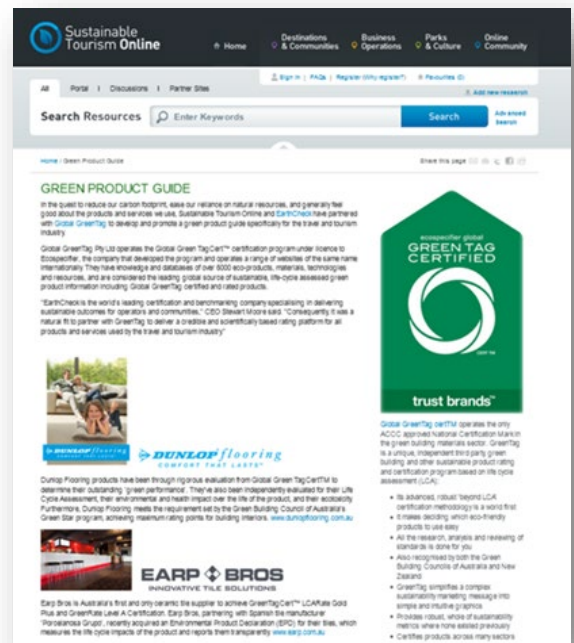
Sustainable Tourism Online

Home | Destinations & Communities | Business Operations | Parks & Culture | Online Community

Sign in | FAQs | Register (Why register?) | Favourites (0)

All | Portal | Discussions | Partner Sites

Add new research

Search Resources

Enter Keywords

Search

Advanced Search

Home / Green Product Guide

Share this page

GREEN PRODUCT GUIDE

In the quest to reduce our carbon footprint, ease our reliance on natural resources, and generally feel good about the products and services we use, Sustainable Tourism Online and EarthCheck have partnered with Global GreenTag to develop and promote a green product guide specifically for the travel and tourism industry.

Global GreenTag Pty Ltd operates the Global Green Tag Cert™ certification program under licence to Ecospecifier, the company that developed the program and operates a range of websites of the same name internationally. They have knowledge and databases of over 6000 eco-products, materials, technologies and resources, and are considered the leading global source of sustainable, life-cycle assessed green product information including Global GreenTag certified and rated products.

"EarthCheck is the world's leading certification and benchmarking company specialising in delivering sustainable outcomes for operators and communities," CEO Stewart Moore said. "Consequently, it was a natural fit to partner with GreenTag to deliver a credible and scientifically based rating platform for all products and services used by the travel and tourism industry."

ecospecifier global
GREEN TAG
CERTIFIED
trust brands™

Global GreenTag certTM operates the only ACCC approved National Certification Mark in the green building materials sector. GreenTag is a unique, independent third party green building and other sustainable product rating and certification program based on life cycle assessment (LCA):

• Its advanced, robust 'beyond LCA' certification methodology is a world first
• It makes deciding which eco-friendly products to use easy
• All the research, analysis and reviewing of standards is done for you
• Also recognised by both the Green Building Councils of Australia and New Zealand
• GreenTag simplifies a complex sustainability marketing message into simple and intuitive graphics
• Provides robust, whole of sustainability metrics where none existed previously
• Certifies products across many sectors

DUNLOP flooring
COMFORT THAT LASTS

Dunlop Flooring products have been through rigorous evaluation from Global Green Tag CertTM to determine their outstanding 'green performance'. They've also been independently evaluated for their Life Cycle Assessment, their environmental and health impact over the life of the product, and their ecotoxicity. Furthermore, Dunlop Flooring meets the requirement set by the Green Building Council of Australia's Green Star program, achieving maximum rating points for building interiors. www.dunlopflooring.com.au

EARP BROS
INNOVATIVE TILE SOLUTIONS

Earp Bros is Australia's first and only ceramic tile supplier to achieve GreenTag Cert™ LCARate Gold Plus and GreenRate Level A Certification. Earp Bros, partnering with Spanish tile manufacturer 'Porcelanosa Grupo', recently acquired an Environmental Product Declaration (EPD) for their tiles, which measures the life cycle impacts of the product and reports them transparently. www.earp.com.au